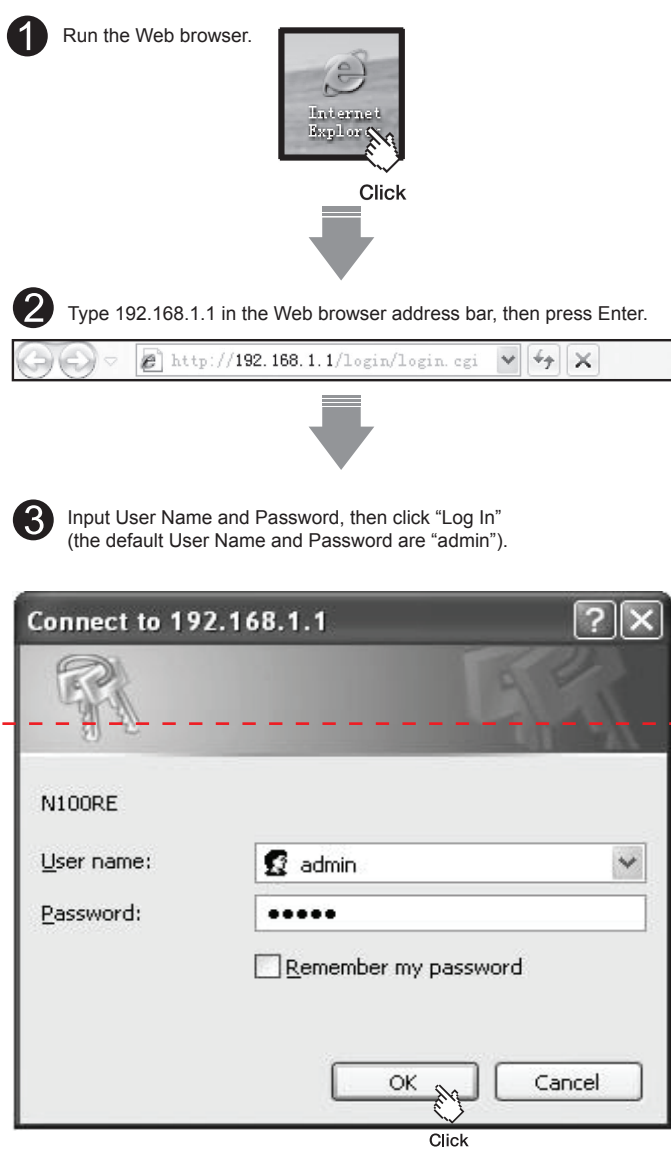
1 Run the Web browser.

Internet Explor

Click

2 Type 192.168.1.1 in the Web browser address bar, then press Enter.

http://192.168.1.1/login/login.cgi

3 Input User Name and Password, then click "Log In" (the default User Name and Password are "admin").

Connect to 192.168.1.1

N100RE

User name: admin

Password: •••••

Remember my password

OK Cancel

Click